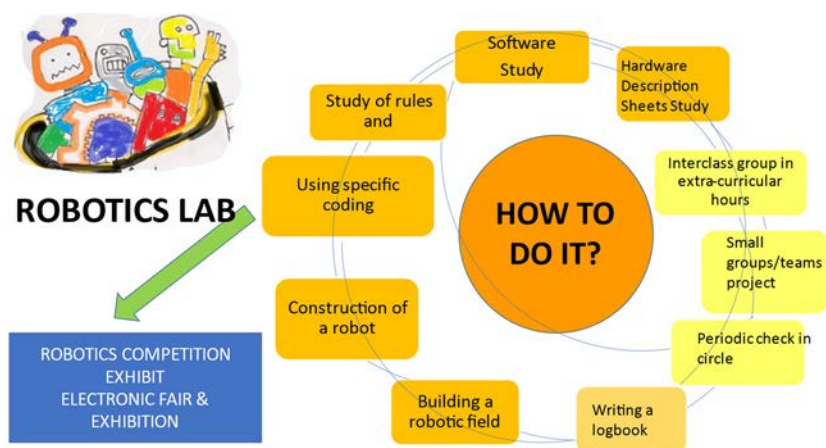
ROBOTICS LAB

ROBOTICS COMPETITION
EXHIBIT
ELECTRONIC FAIR &
EXHIBITION

HOW TO DO IT?

Software Study

Hardware Description Sheets Study

Interclass group in extra-curricular hours

Small groups/teams project

Periodic check in circle

Writing a logbook

Building a robotic field

Construction of a robot

Using specific coding

Study of rules and